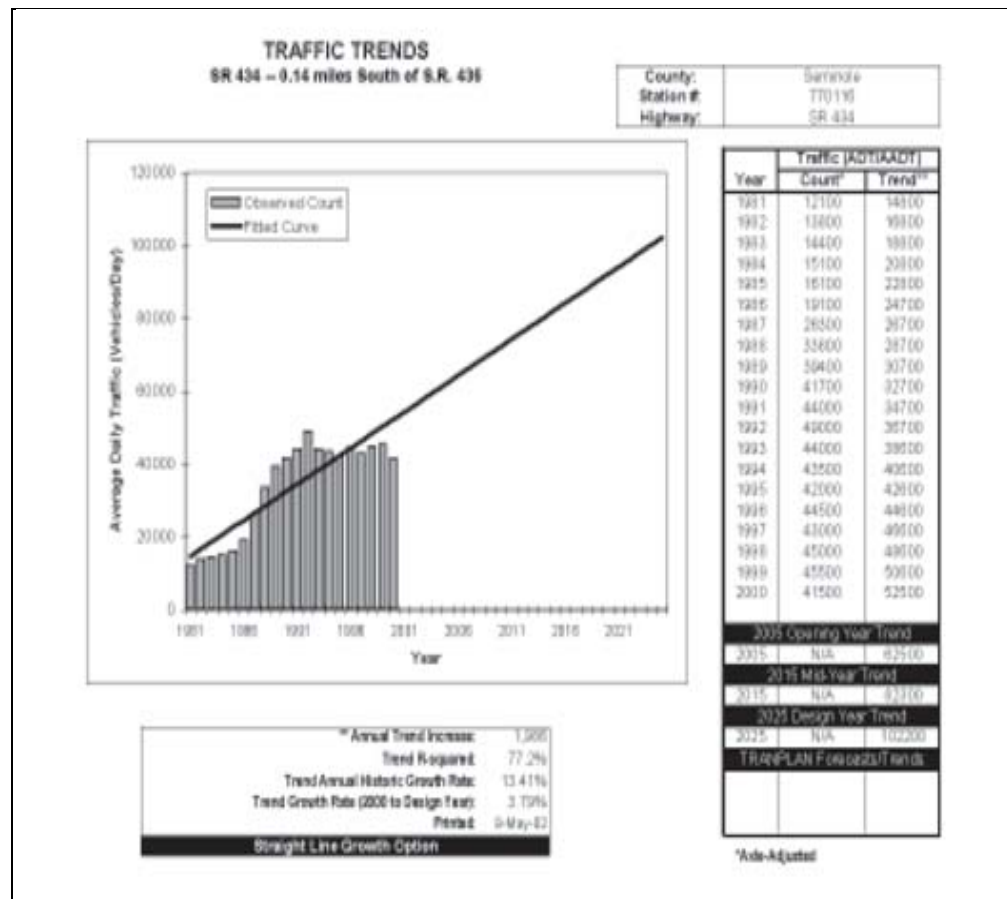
TRAFFIC TRENDS
SR 434 – 0.14 miles South of S.R. 436

| County: | Seminole |
|---|---|
| Station #: | 770116 |
| Highway: | SR 434 |

Observed Count
Fitted Curve

120000
100000
80000
60000
40000
20000
0

Average Daily Traffic (Vehicles/Day)

1981 1986 1991 1996 2001 2006 2011 2016 2021

Year

| Year | Traffic (ADT/AADT) Count* | Trend** |
|---|---|---|
| 1981 | 12100 | 14800 |
| 1982 | 13600 | 16800 |
| 1983 | 14400 | 18800 |
| 1984 | 15100 | 20800 |
| 1985 | 16100 | 22800 |
| 1986 | 19100 | 24700 |
| 1987 | 26500 | 26700 |
| 1988 | 33600 | 28700 |
| 1989 | 39400 | 30700 |
| 1990 | 41700 | 32700 |
| 1991 | 44000 | 34700 |
| 1992 | 49000 | 36700 |
| 1993 | 44000 | 38600 |
| 1994 | 43500 | 40600 |
| 1995 | 42000 | 42600 |
| 1996 | 44500 | 44600 |
| 1997 | 43000 | 46600 |
| 1998 | 45000 | 48600 |
| 1999 | 45500 | 50600 |
| 2000 | 41500 | 52500 |
| 2005 Opening Year Trend | | |
| 2005 | N/A | 62500 |
| 2015 Mid-Year Trend | | |
| 2015 | N/A | 82300 |
| 2025 Design Year Trend | | |
| 2025 | N/A | 102200 |
| TRANPLAN Forecasts/Trends | | |

** Annual Trend Increase: 1,986
Trend R-squared: 77.2%
Trend Annual Historic Growth Rate: 13.41%
Trend Growth Rate (2000 to Design Year): 3.79%
Printed: 9-May-03
Straight Line Growth Option

*Axle-Adjusted